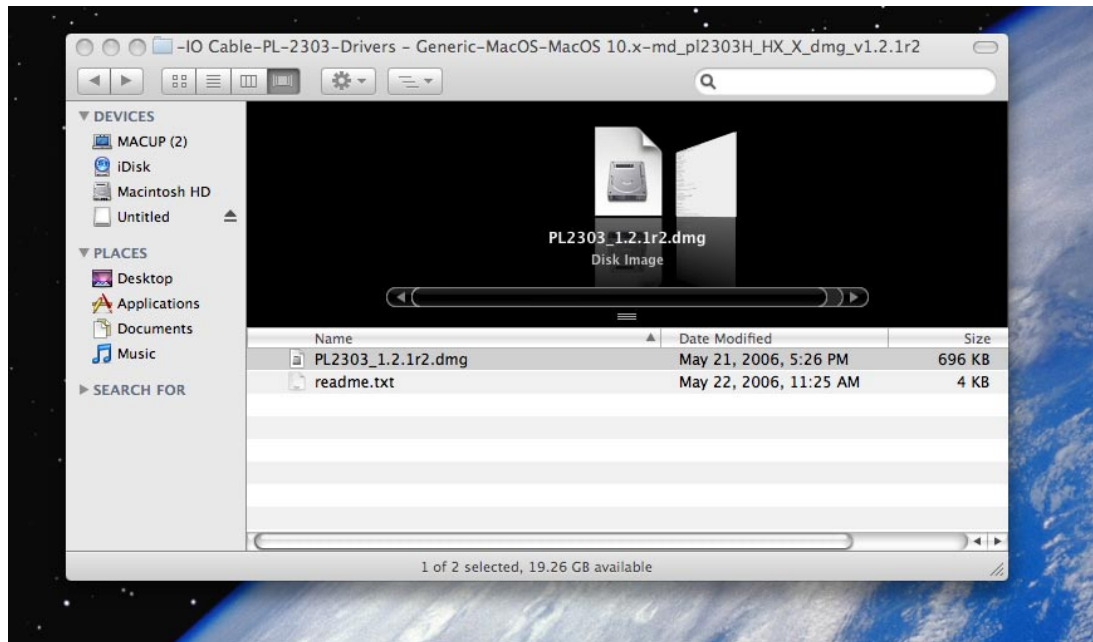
-IO Cable-PL-2303-Drivers - Generic-MacOS-MacOS 10.x-md_pl2303H_HX_X_dmg_v1.2.1r2

DEVICES
MACUP (2)
iDisk
Macintosh HD
Untitled

PLACES
Desktop
Applications
Documents
Music

SEARCH FOR

PL2303_1.2.1r2.dmg
Disk Image

| Name | Date Modified | Size |
|---|---|---|
| PL2303_1.2.1r2.dmg | May 21, 2006, 5:26 PM | 696 KB |
| readme.txt | May 22, 2006, 11:25 AM | 4 KB |

1 of 2 selected, 19.26 GB available